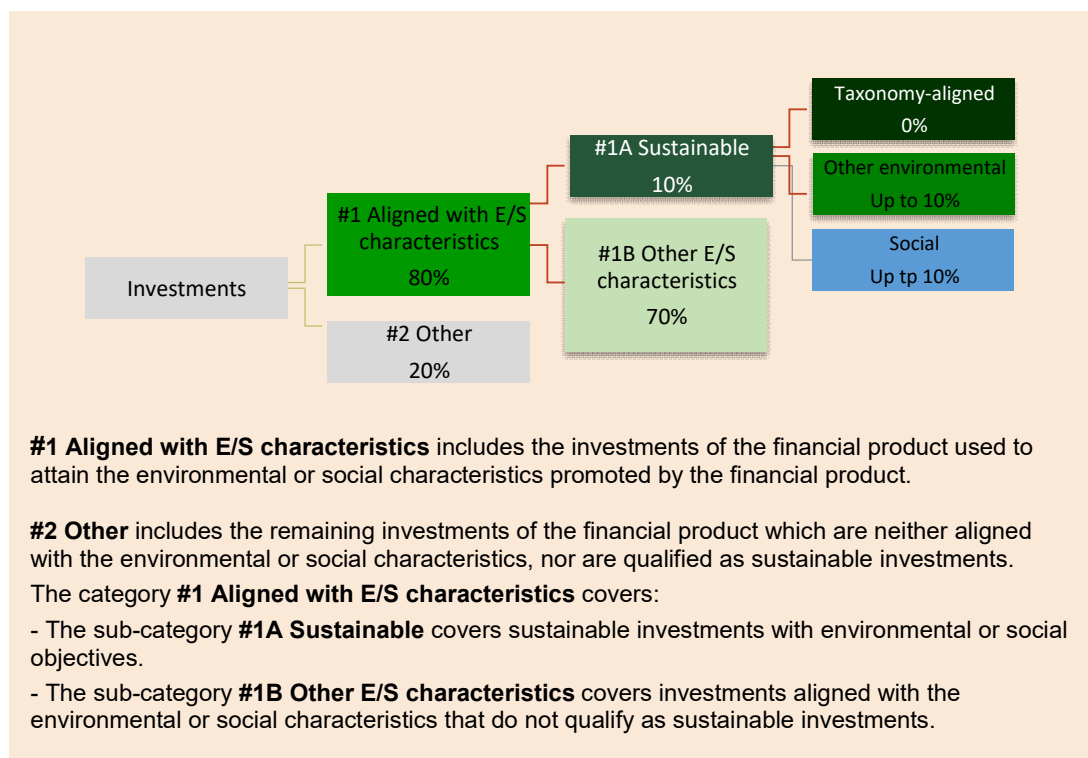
Investments

#1 Aligned with E/S characteristics
80%

#2 Other
20%

#1A Sustainable
10%

#1B Other E/S characteristics
70%

Taxonomy-aligned
0%

Other environmental
Up to 10%

Social
Up tp 10%

**#1 Aligned with E/S characteristics** includes the investments of the financial product used to attain the environmental or social characteristics promoted by the financial product.

**#2 Other** includes the remaining investments of the financial product which are neither aligned with the environmental or social characteristics, nor are qualified as sustainable investments.

The category **#1 Aligned with E/S characteristics** covers:

- The sub-category **#1A Sustainable** covers sustainable investments with environmental or social objectives.

- The sub-category **#1B Other E/S characteristics** covers investments aligned with the environmental or social characteristics that do not qualify as sustainable investments.